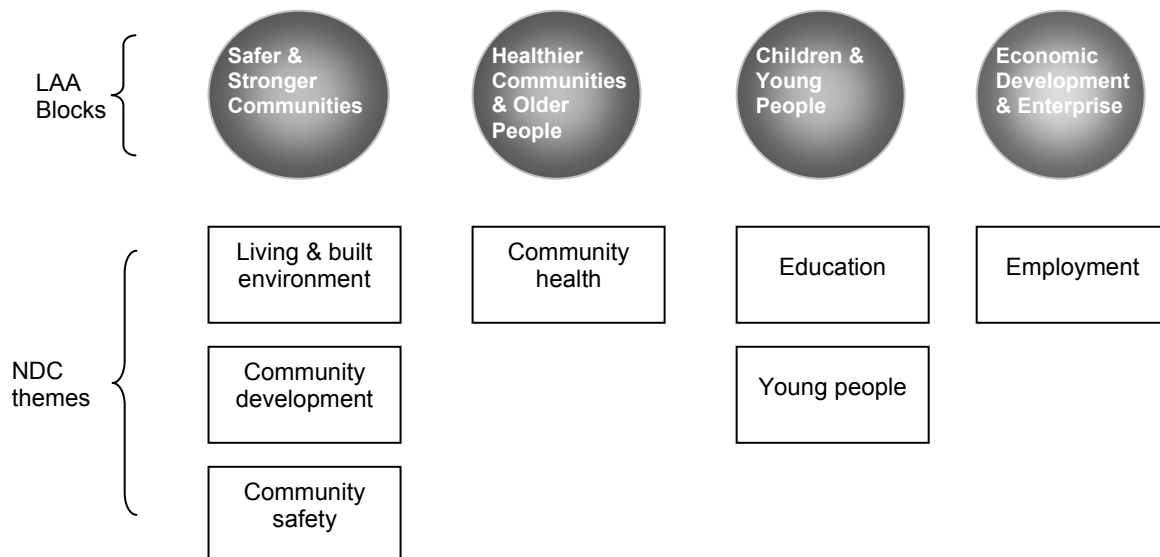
LAA Blocks

Safer & Stronger Communities

Healthier Communities & Older People

Children & Young People

Economic Development & Enterprise

NDC themes

Living & built environment

Community health

Education

Employment

Community development

Young people

Community safety